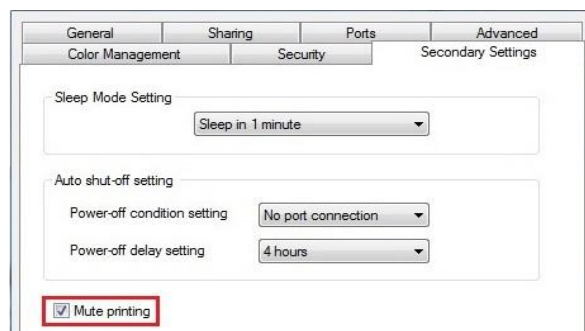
General
Sharing
Ports
Advanced
Color Management
Security
Secondary Settings

Sleep Mode Setting

Sleep in 1 minute

Auto shut-off setting

Power-off condition setting
No port connection

Power-off delay setting
4 hours

Mute printing